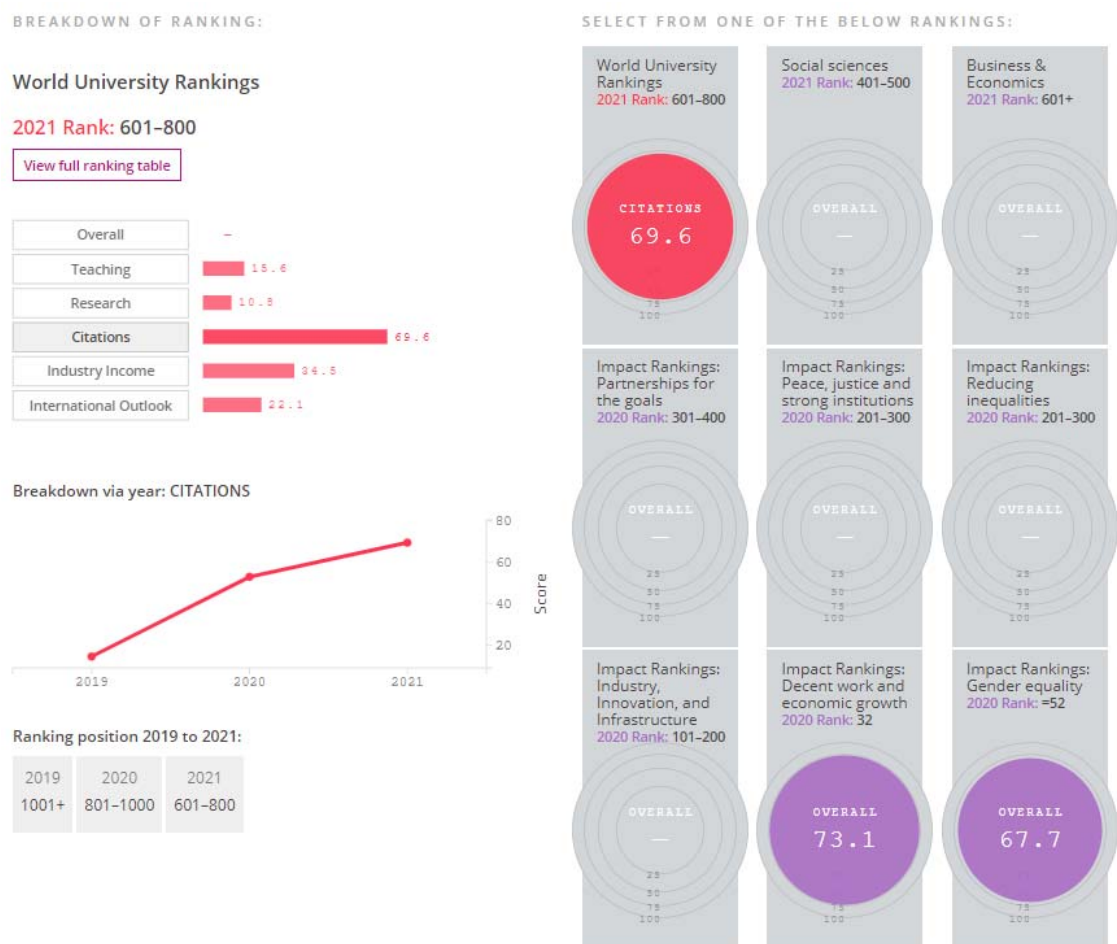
BREAKDOWN OF RANKING:

World University Rankings

2021 Rank: 601–800

View full ranking table

| | |
|---|---|
| Overall | – |
| Teaching | 15.6 |
| Research | 10.8 |
| Citations | 69.6 |
| Industry Income | 34.5 |
| International Outlook | 22.1 |

Breakdown via year: CITATIONS

80
60
40
20
Score
2019
2020
2021

Ranking position 2019 to 2021:

| 2019 | 2020 | 2021 |
|---|---|---|
| 1001+ | 801–1000 | 601–800 |

SELECT FROM ONE OF THE BELOW RANKINGS:

World University Rankings
2021 Rank: 601–800
CITATIONS
69.6
75
100

Social sciences
2021 Rank: 401–500
OVERALL
—
25
50
75
100

Business & Economics
2021 Rank: 601+
OVERALL
—
25
50
75
100

Impact Rankings: Partnerships for the goals
2020 Rank: 301–400
OVERALL
—
25
50
75
100

Impact Rankings: Peace, justice and strong institutions
2020 Rank: 201–300
OVERALL
—
25
50
75
100

Impact Rankings: Reducing inequalities
2020 Rank: 201–300
OVERALL
—
25
50
75
100

Impact Rankings: Industry, Innovation, and Infrastructure
2020 Rank: 101–200
OVERALL
—
25
50
75
100

Impact Rankings: Decent work and economic growth
2020 Rank: 32
OVERALL
73.1
75
100

Impact Rankings: Gender equality
2020 Rank: =52
OVERALL
67.7
75
100